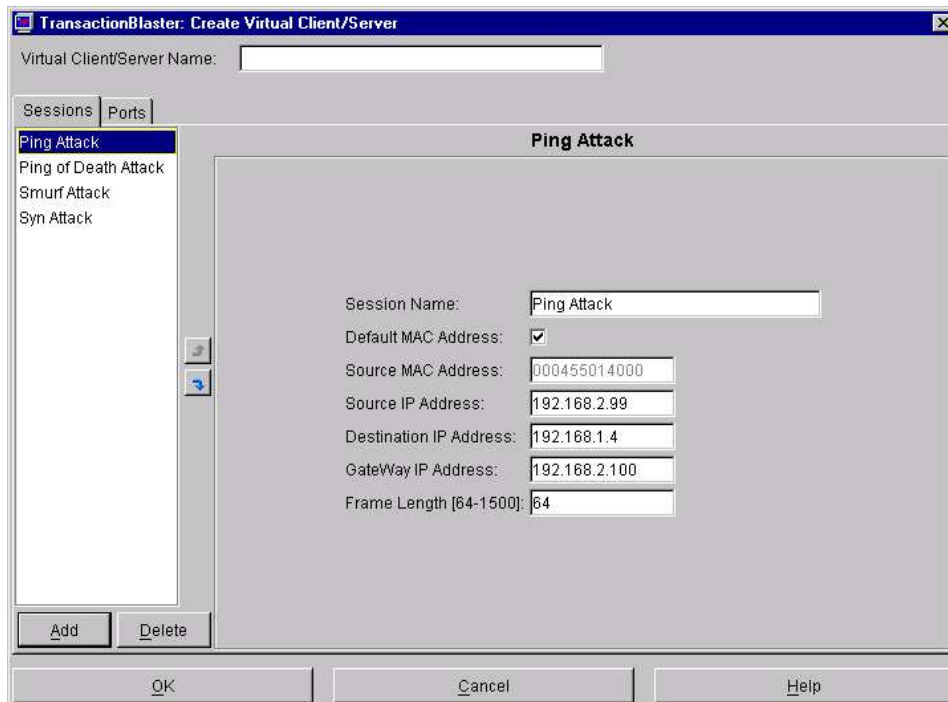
TransactionBlaster: Create Virtual Client/Server

Virtual Client/Server Name:

Sessions | Ports

Ping Attack
Ping of Death Attack
Smurf Attack
Syn Attack

Ping Attack

Session Name: Ping Attack
Default MAC Address: ☑
Source MAC Address: 000455014000
Source IP Address: 192.168.2.99
Destination IP Address: 192.168.1.4
GateWay IP Address: 192.168.2.100
Frame Length [64-1500]: 64

Add Delete

OK Cancel Help